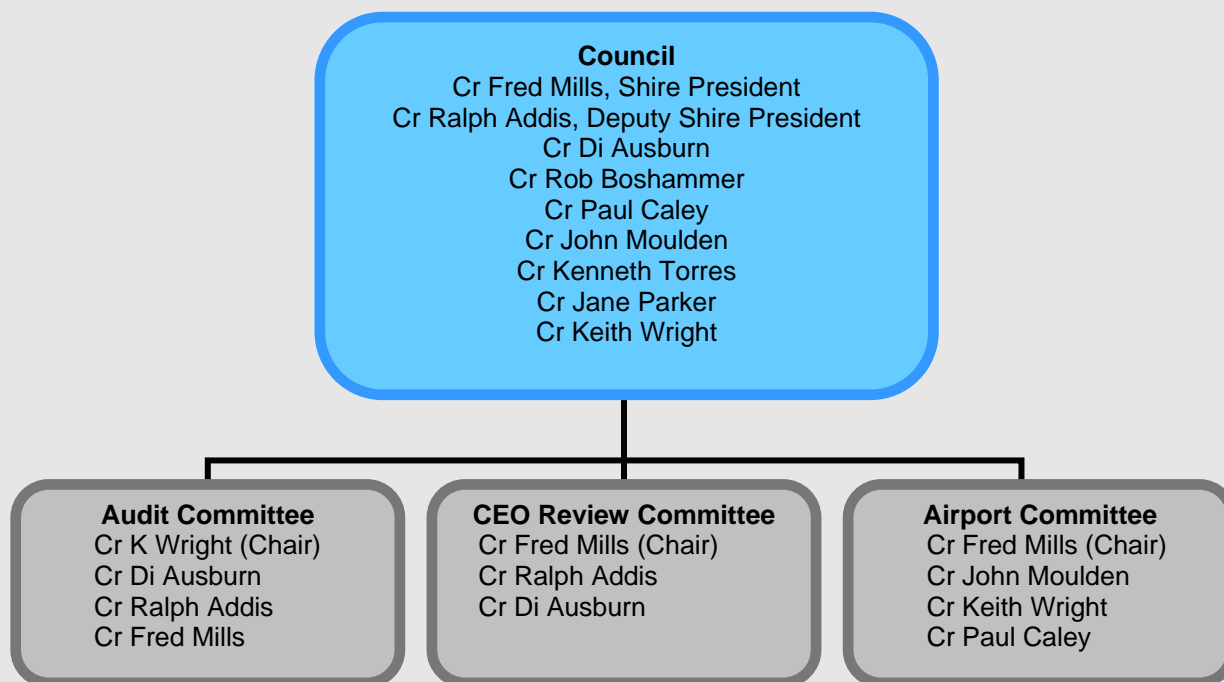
Council
Cr Fred Mills, Shire President
Cr Ralph Addis, Deputy Shire President
Cr Di Ausburn
Cr Rob Boshammer
Cr Paul Caley
Cr John Moulden
Cr Kenneth Torres
Cr Jane Parker
Cr Keith Wright

Audit Committee
Cr K Wright (Chair)
Cr Di Ausburn
Cr Ralph Addis
Cr Fred Mills

CEO Review Committee
Cr Fred Mills (Chair)
Cr Ralph Addis
Cr Di Ausburn

Airport Committee
Cr Fred Mills (Chair)
Cr John Moulden
Cr Keith Wright
Cr Paul Caley